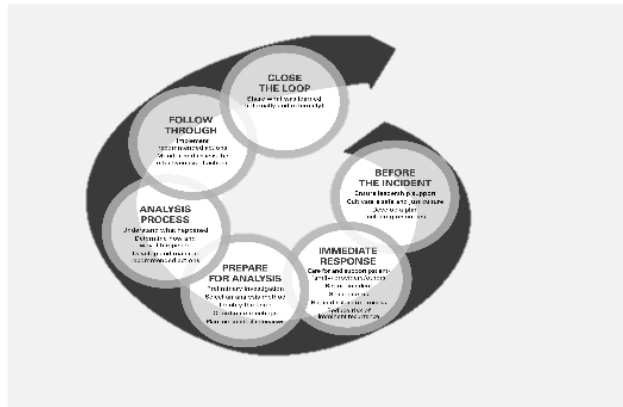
CLOSE THE LOOP
Share lessons learned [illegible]

FOLLOW THROUGH
Implement recommended actions
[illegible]

BEFORE THE INCIDENT
Ensure leadership support
Cultivate a safe and just culture
Develop a plan
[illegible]

ANALYSIS PROCESS
Understand what happened
Determine how and why it happened
Develop and implement recommended actions

IMMEDIATE RESPONSE
Care for and support patient, family, and caregivers
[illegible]
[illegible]
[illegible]
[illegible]

PREPARE FOR ANALYSIS
Preliminary investigation
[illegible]
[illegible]
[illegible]
Plan and schedule interviews